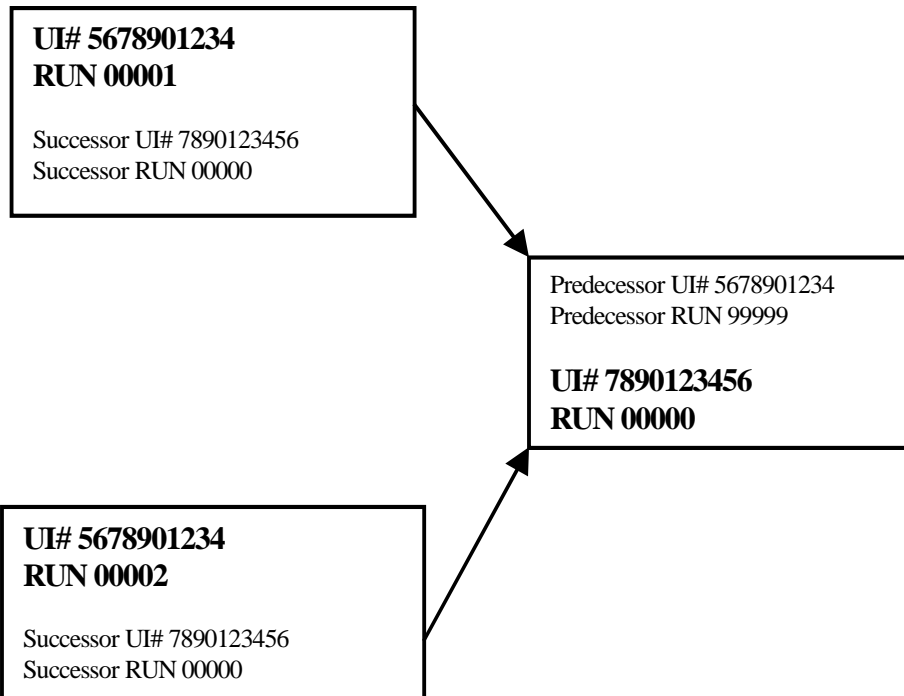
**UI# 5678901234**
**RUN 00001**

Successor UI# 7890123456
Successor RUN 00000

Predecessor UI# 5678901234
Predecessor RUN 99999

**UI# 7890123456**
**RUN 00000**

**UI# 5678901234**
**RUN 00002**

Successor UI# 7890123456
Successor RUN 00000